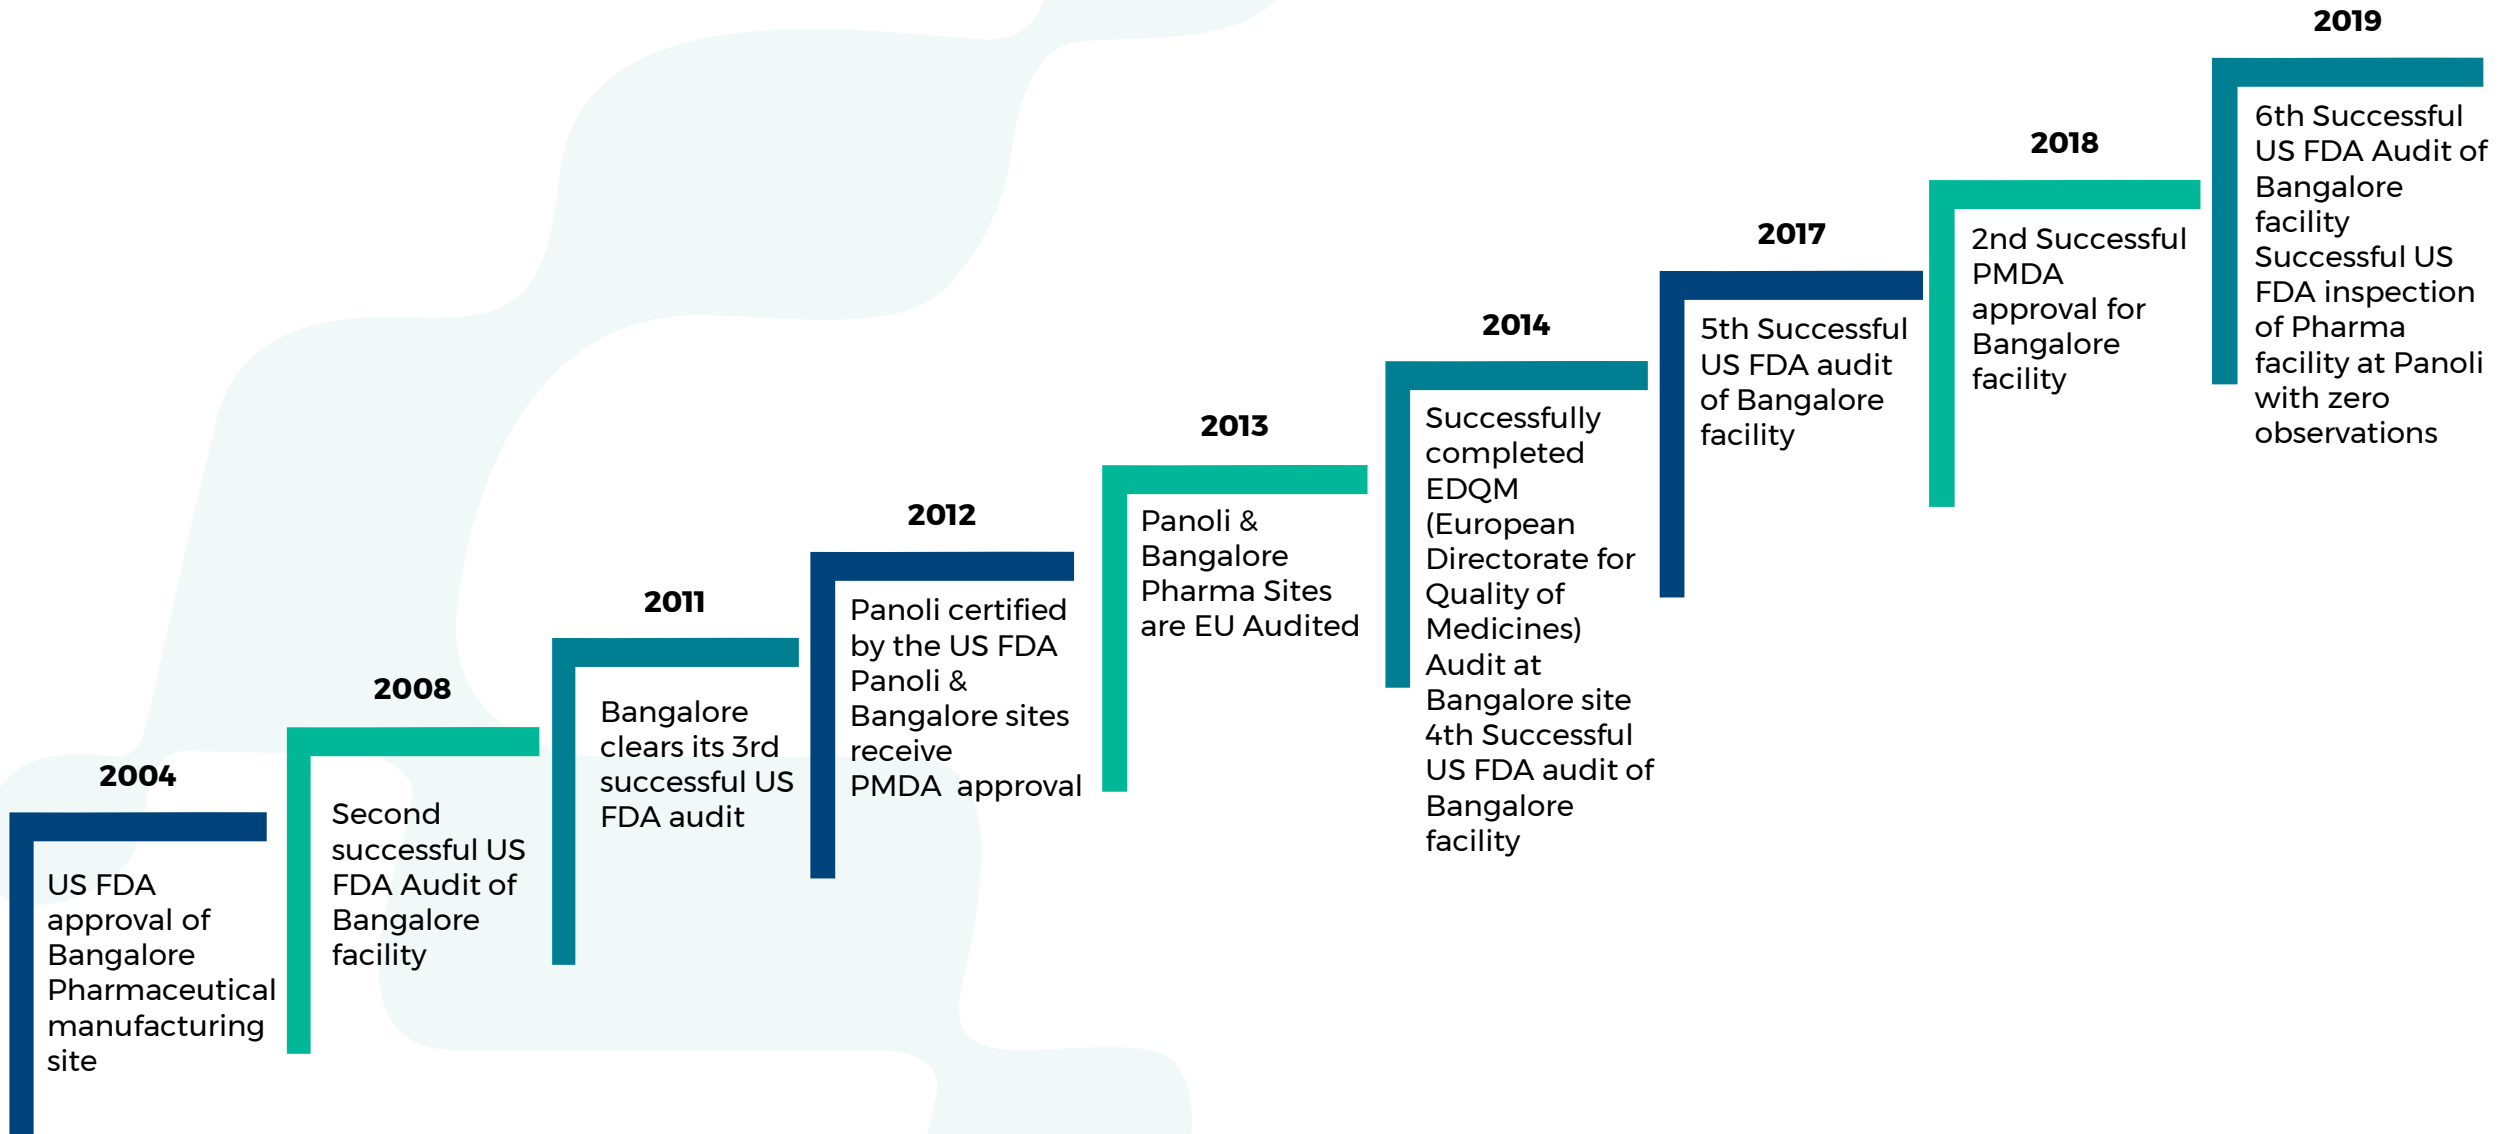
2004

US FDA approval of Bangalore Pharmaceutical manufacturing site

2008

Second successful US FDA Audit of Bangalore facility

2011

Bangalore clears its 3rd successful US FDA audit

2012

Panoli certified by the US FDA Panoli & Bangalore sites receive PMDA approval

2013

Panoli & Bangalore Pharma Sites are EU Audited

2014

Successfully completed EDQM (European Directorate for Quality of Medicines) Audit at Bangalore site 4th Successful US FDA audit of Bangalore facility

2017

5th Successful US FDA audit of Bangalore facility

2018

2nd Successful PMDA approval for Bangalore facility

2019

6th Successful US FDA Audit of Bangalore facility Successful US FDA inspection of Pharma facility at Panoli with zero observations